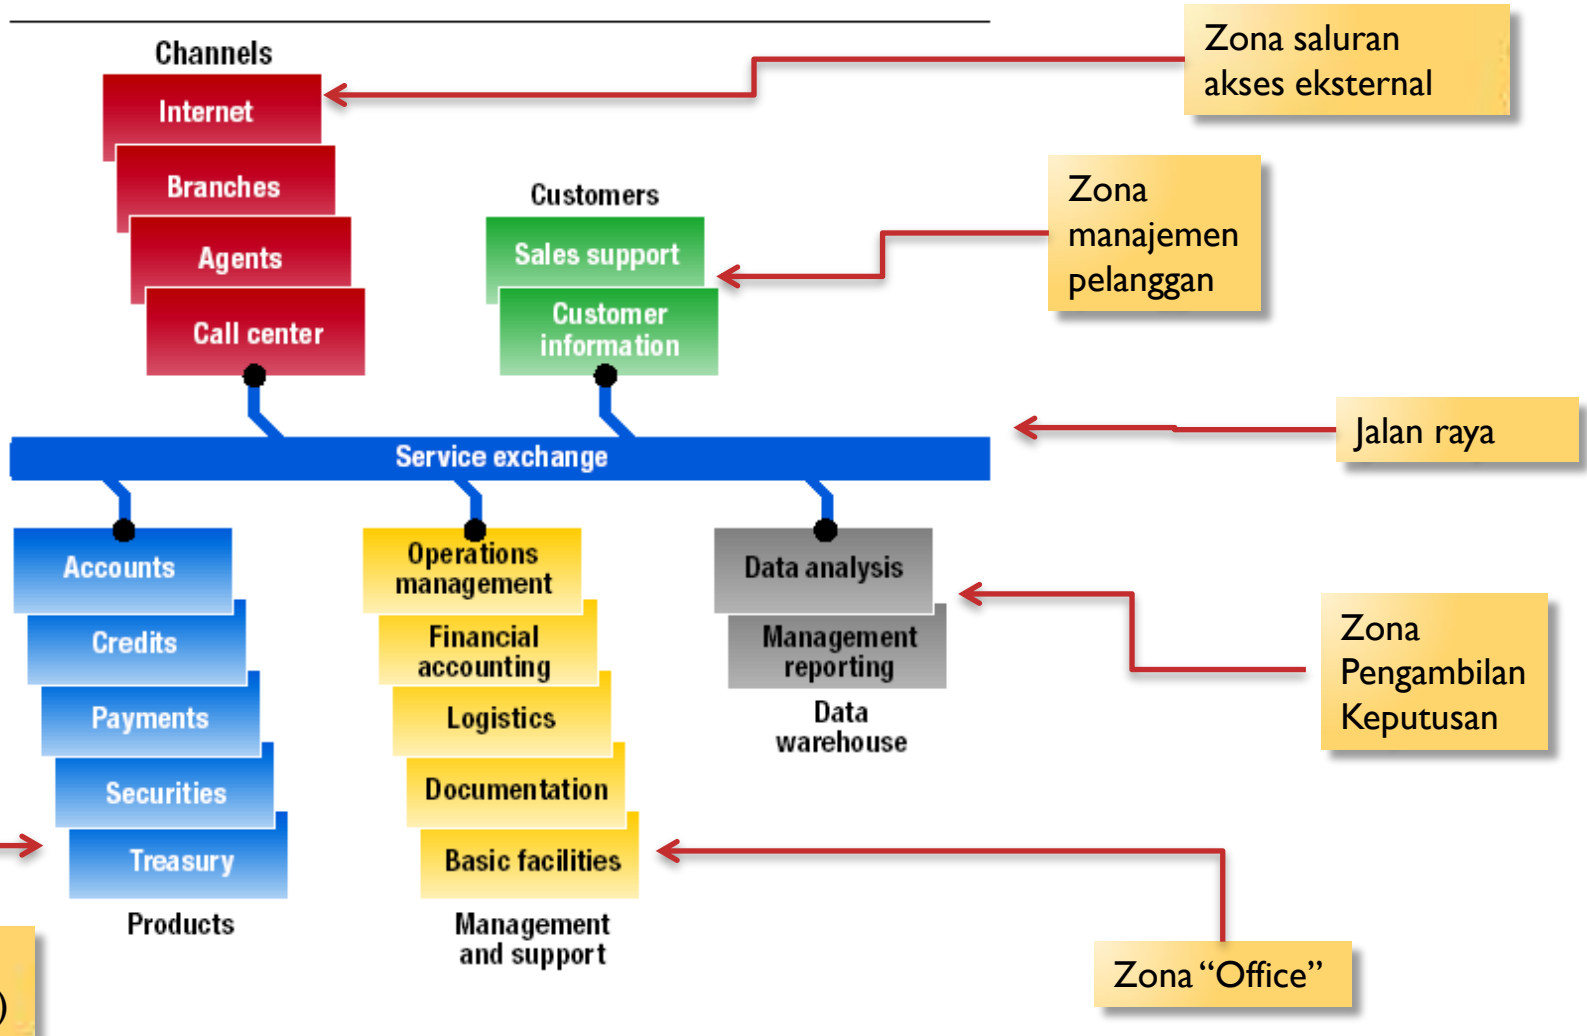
Channels

Internet

Branches

Agents

Call center

Zona saluran akses eksternal

Customers

Sales support

Customer information

Zona manajemen pelanggan

Service exchange

Jalan raya

Accounts

Credits

Payments

Securities

Treasury

Products

Operations management

Financial accounting

Logistics

Documentation

Basic facilities

Management and support

Data analysis

Management reporting

Data warehouse

Zona Pengambilan Keputusan

Zona “Office”

)